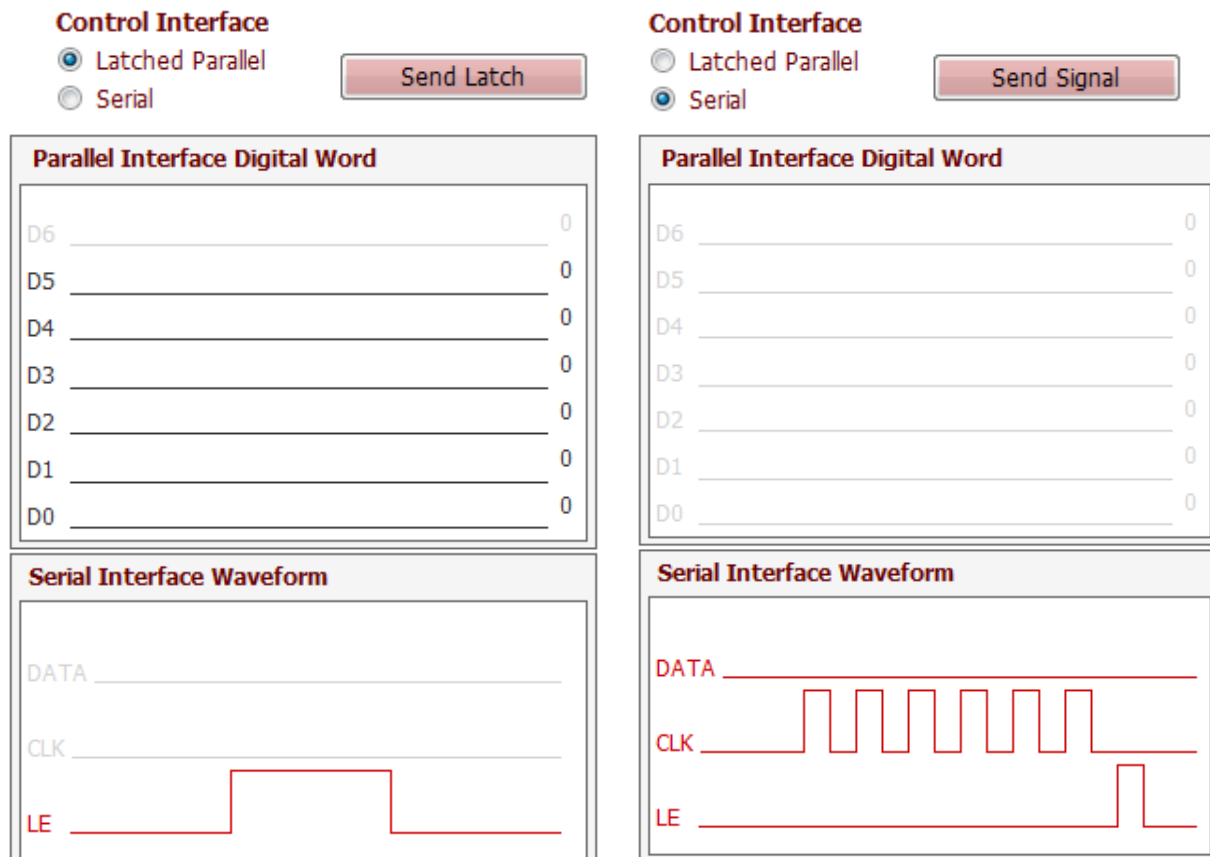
Control Interface
Latched Parallel
Serial
Send Latch

Parallel Interface Digital Word

| | |
|---|---|
| D6 | 0 |
| D5 | 0 |
| D4 | 0 |
| D3 | 0 |
| D2 | 0 |
| D1 | 0 |
| D0 | 0 |

Serial Interface Waveform
DATA
CLK
LE

Control Interface
Latched Parallel
Serial
Send Signal

Parallel Interface Digital Word

| | |
|---|---|
| D6 | 0 |
| D5 | 0 |
| D4 | 0 |
| D3 | 0 |
| D2 | 0 |
| D1 | 0 |
| D0 | 0 |

Serial Interface Waveform
DATA
CLK
LE